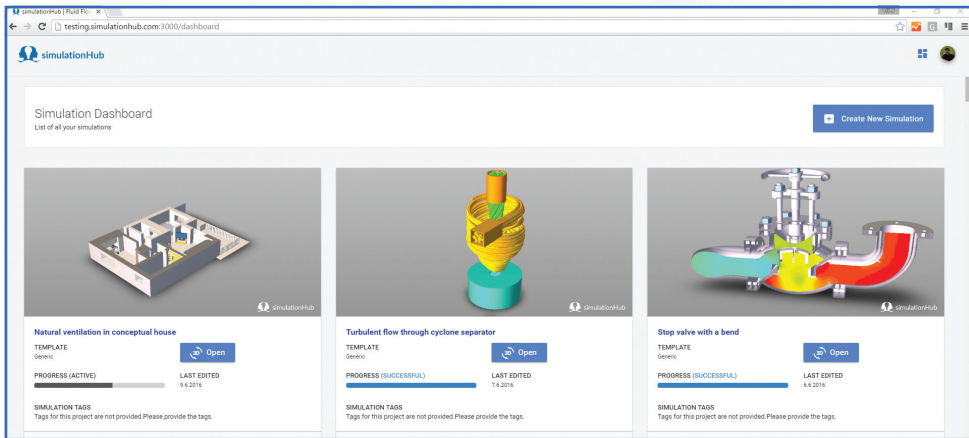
simulationHub | Fluid Flo ×

testing.simulationhub.com:3000/dashboard

simulationHub

Simulation Dashboard
List of all your simulations

Create New Simulation

simulationHub

Natural ventilation in conceptual house

TEMPLATE
Generic

Open

PROGRESS (ACTIVE)

LAST EDITED
9.6.2016

SIMULATION TAGS
Tags for this project are not provided.Please provide the tags.

simulationHub

Turbulent flow through cyclone separator

TEMPLATE
Generic

Open

PROGRESS (SUCCESSFUL)

LAST EDITED
7.6.2016

SIMULATION TAGS
Tags for this project are not provided.Please provide the tags.

simulationHub

Stop valve with a bend

TEMPLATE
Generic

Open

PROGRESS (SUCCESSFUL)

LAST EDITED
6.6.2016

SIMULATION TAGS
Tags for this project are not provided.Please provide the tags.